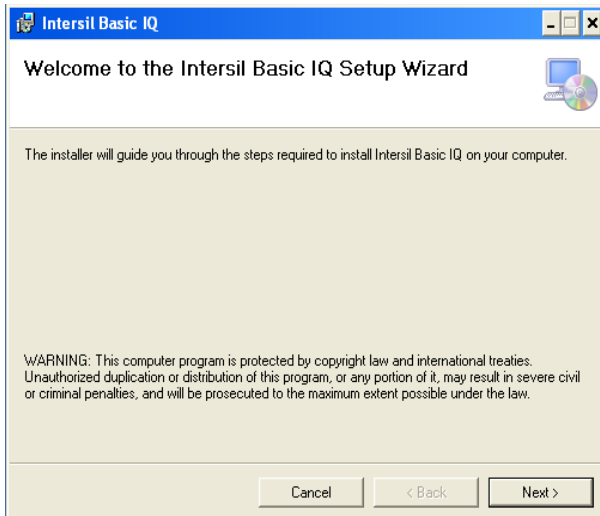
Intersil Basic IQ

Welcome to the Intersil Basic IQ Setup Wizard

The installer will guide you through the steps required to install Intersil Basic IQ on your computer.

WARNING: This computer program is protected by copyright law and international treaties. Unauthorized duplication or distribution of this program, or any portion of it, may result in severe civil or criminal penalties, and will be prosecuted to the maximum extent possible under the law.

Cancel
< Back
Next >